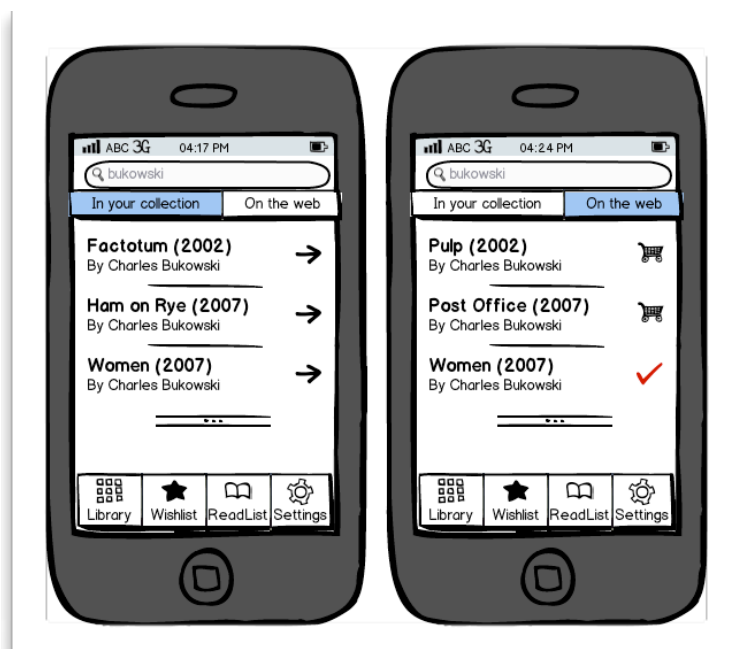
ABC 3G 04:17 PM

bukowski

In your collection | On the web

Factotum (2002)
By Charles Bukowski

Ham on Rye (2007)
By Charles Bukowski

Women (2007)
By Charles Bukowski

Library Wishlist ReadList Settings

ABC 3G 04:24 PM

bukowski

In your collection | On the web

Pulp (2002)
By Charles Bukowski

Post Office (2007)
By Charles Bukowski

Women (2007)
By Charles Bukowski

Library Wishlist ReadList Settings